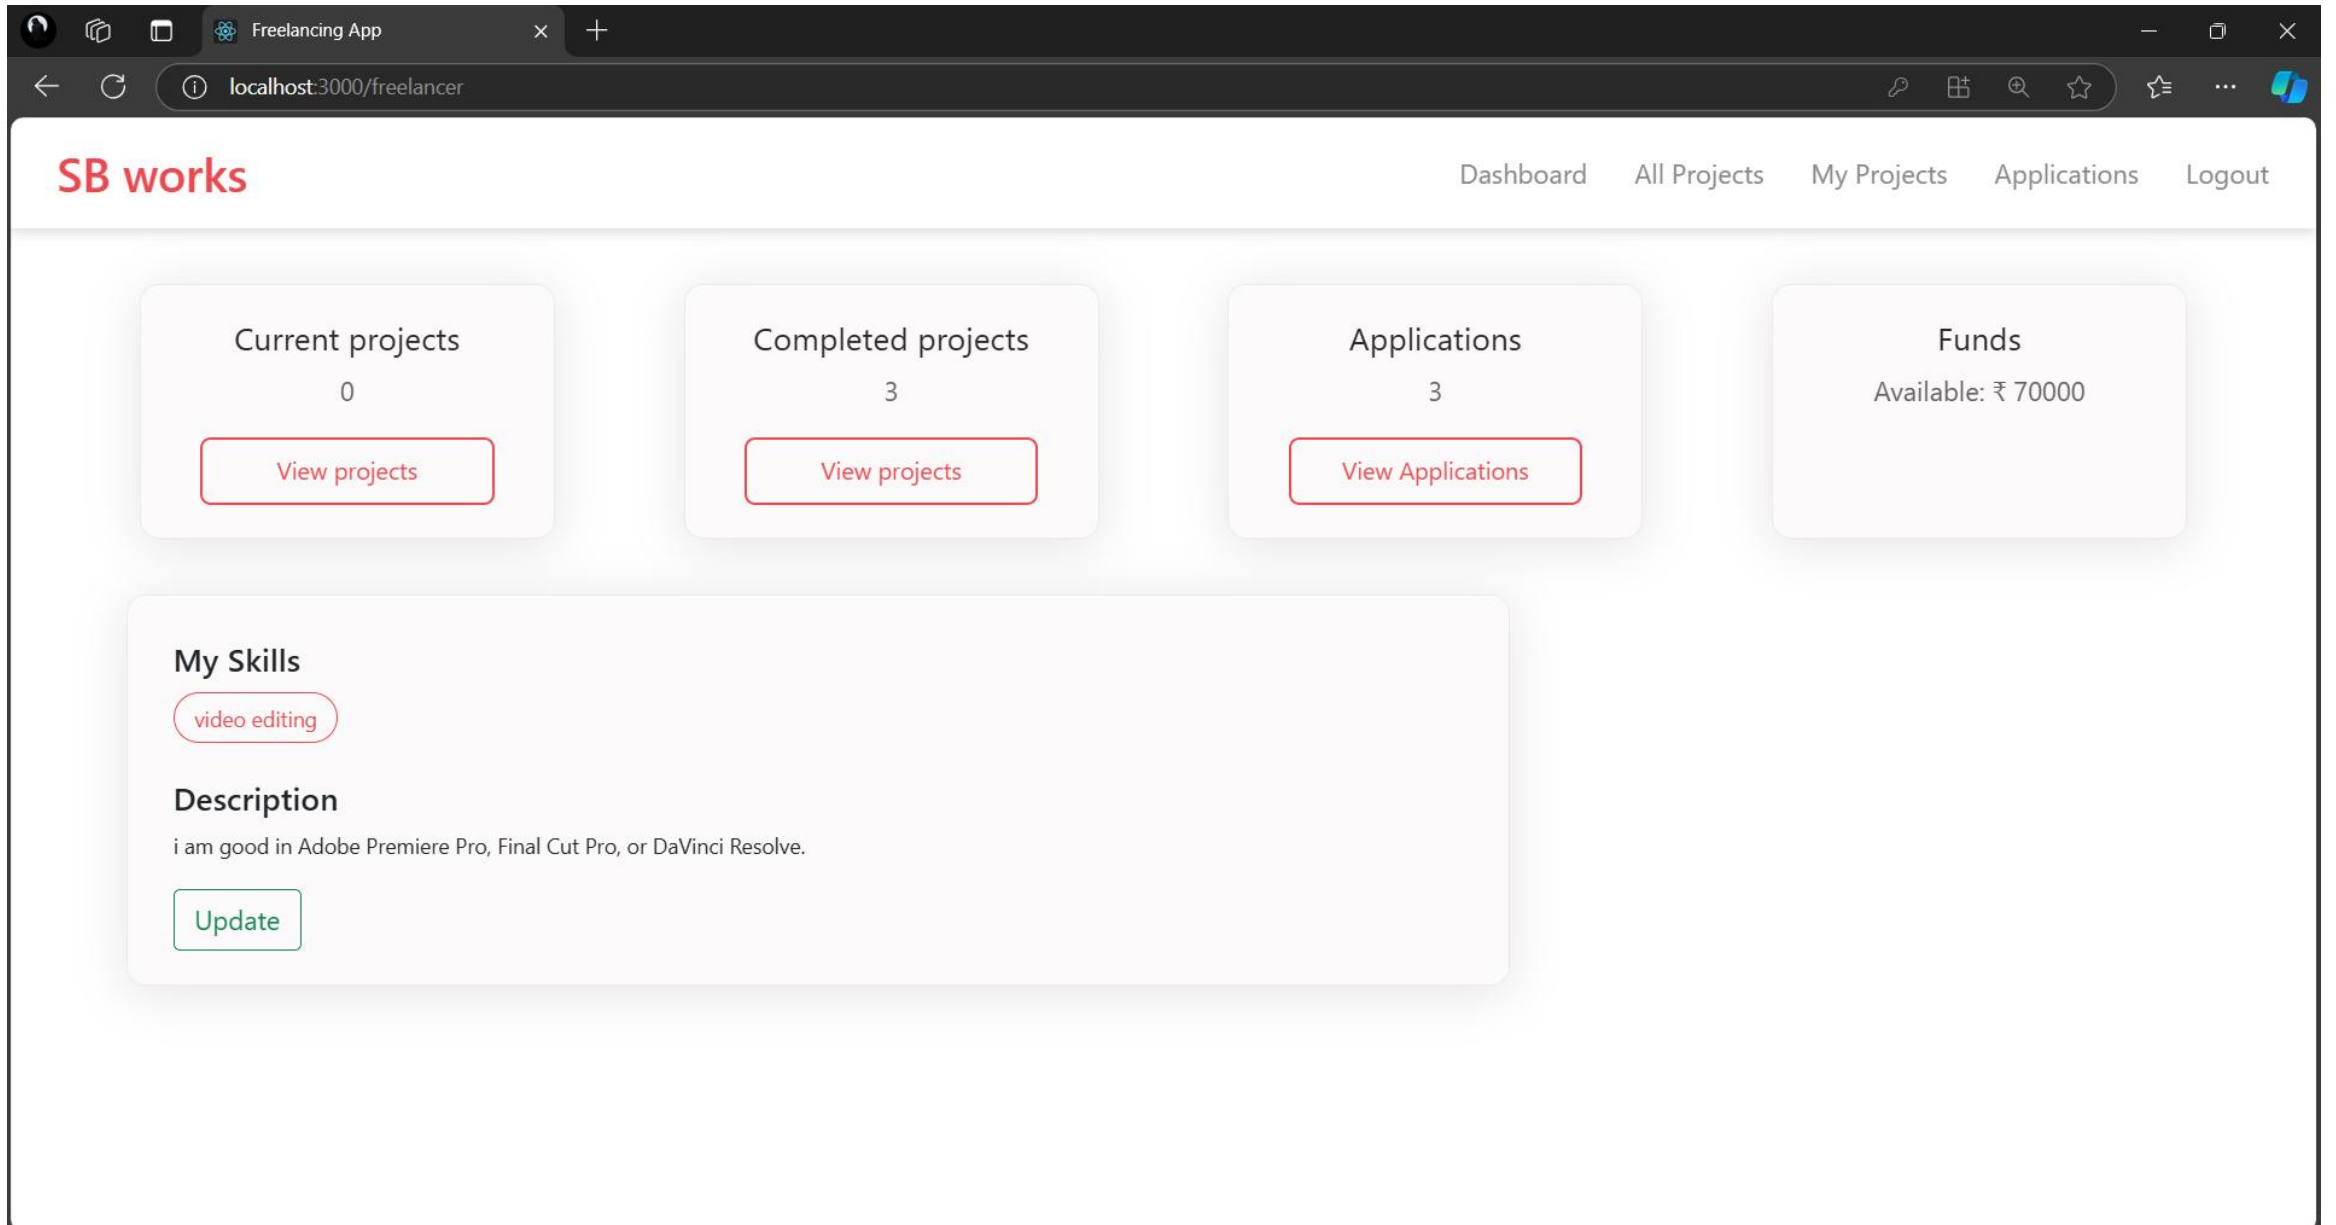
Freelancing App

localhost:3000/freelancer

SB works

Dashboard All Projects My Projects Applications Logout

Current projects
0
View projects

Completed projects
3
View projects

Applications
3
View Applications

Funds
Available: ₹ 70000

My Skills
video editing

Description
i am good in Adobe Premiere Pro, Final Cut Pro, or DaVinci Resolve.

Update